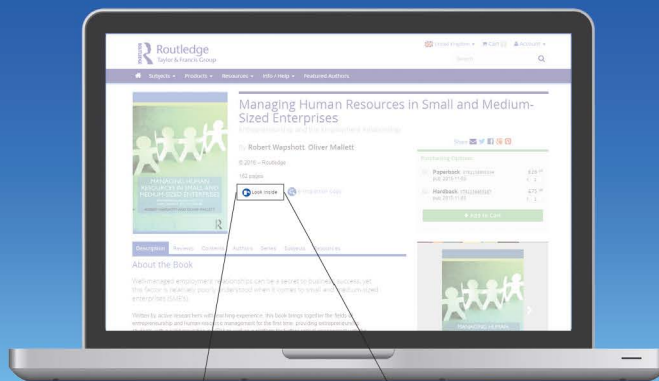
Routledge
Taylor & Francis Group

United Kingdom ▾ Cart (1) Account ▾

Search

Subjects ▾ Products ▾ Resources ▾ Info / Help ▾ Featured Authors

Managing Human Resources in Small and Medium-Sized Enterprises
Entrepreneurship and the Employment Relationship

By Robert Wapshott, Oliver Mallett

© 2016 – Routledge

182 pages

Look Inside

Share

Purchasing Options:

Paperback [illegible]

Hardback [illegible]

Add to Cart

MANAGING HUMAN RESOURCES IN SMALL AND MEDIUM-SIZED ENTERPRISES

ROBERT WAPSHOTT AND OLIVER MALLETT

Description Reviews Contents Authors Series Subjects

About the Book

Well-managed employment relationships can be a secret to business success, yet the factor is relatively poorly understood when it comes to small and medium-sized enterprises (SMEs).

Written by active researchers with long experience, this book brings together the fields of entrepreneurship and human resource management for the first time, providing entrepreneurs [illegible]

MANAGING HUMAN RESOURCES